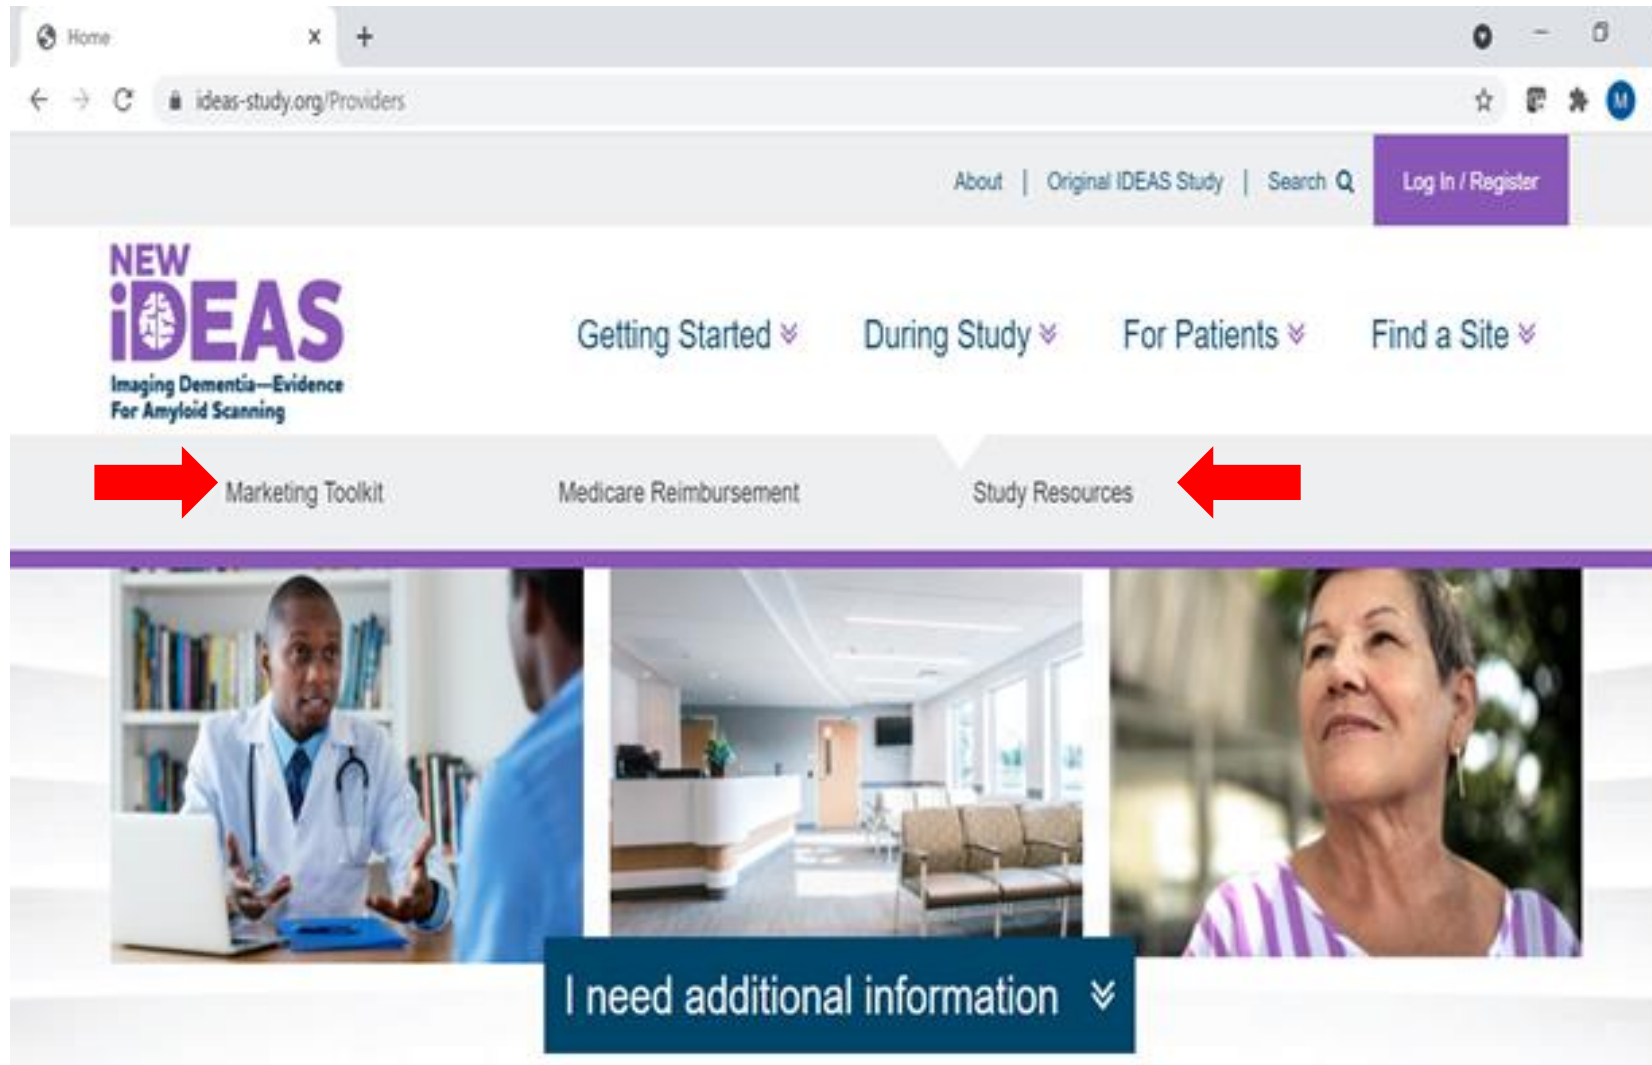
Home

ideas-study.org/Providers

About | Original IDEAS Study | Search

Log In / Register

NEW IDEAS
Imaging Dementia—Evidence For Amyloid Scanning

Getting Started

During Study

For Patients

Find a Site

Marketing Toolkit

Medicare Reimbursement

Study Resources

I need additional information